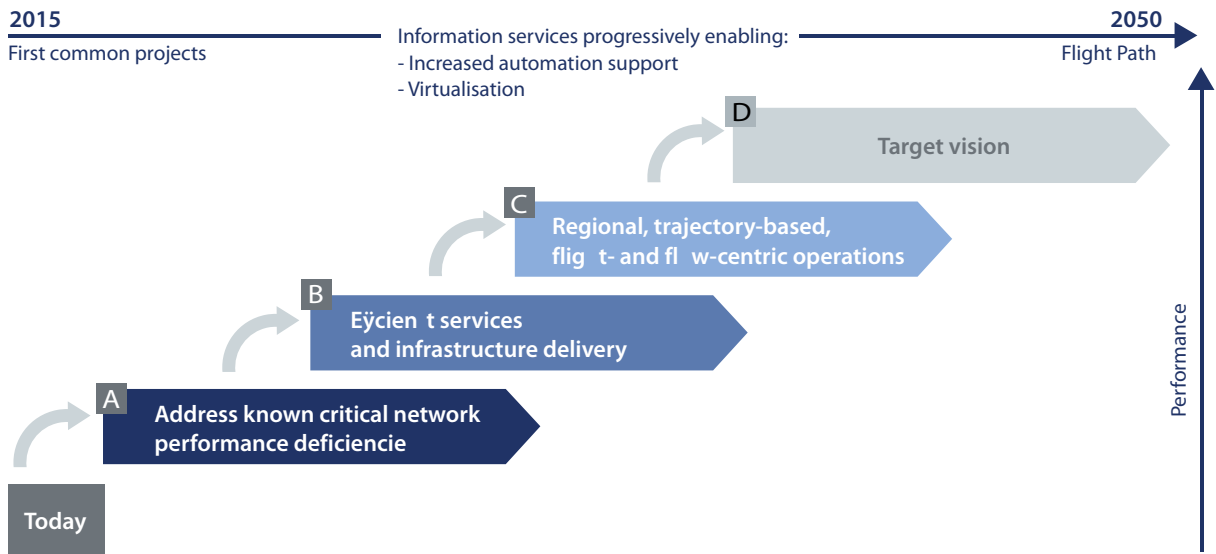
2015
First common projects

Information services progressively enabling:
- Increased automation support
- Virtualisation

2050
Flight Path

D
Target vision

C
Regional, trajectory-based, flig t- and fl w-centric operations

B
Eÿcien t services and infrastructure delivery

A
Address known critical network performance deficiencie

Today

Performance